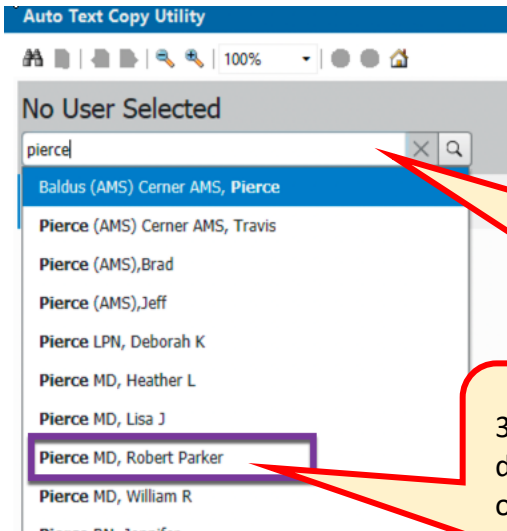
Auto Text Copy Utility

100%

No User Selected

pierce

Baldus (AMS) Cerner AMS, Pierce

Pierce (AMS) Cerner AMS, Travis

Pierce (AMS),Brad

Pierce (AMS),Jeff

Pierce LPN, Deborah K

Pierce MD, Heather L

Pierce MD, Lisa J

Pierce MD, Robert Parker

Pierce MD, William R

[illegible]

3
d
c